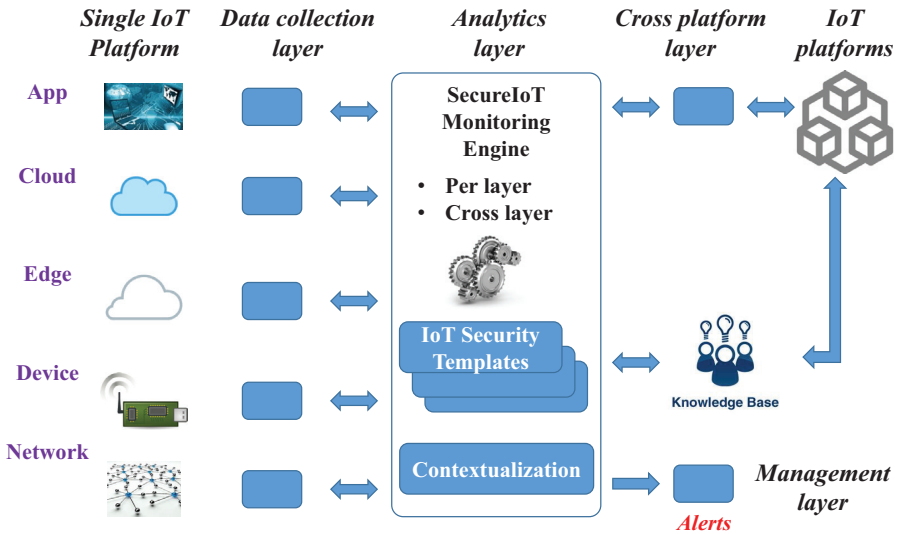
Single IoT Platform

Data collection layer

Analytics layer

Cross platform layer

IoT platforms

App

Cloud

Edge

Device

Network

SecureIoT Monitoring Engine

- Per layer
- Cross layer

IoT Security Templates

Contextualization

Knowledge Base

Management layer

Alerts